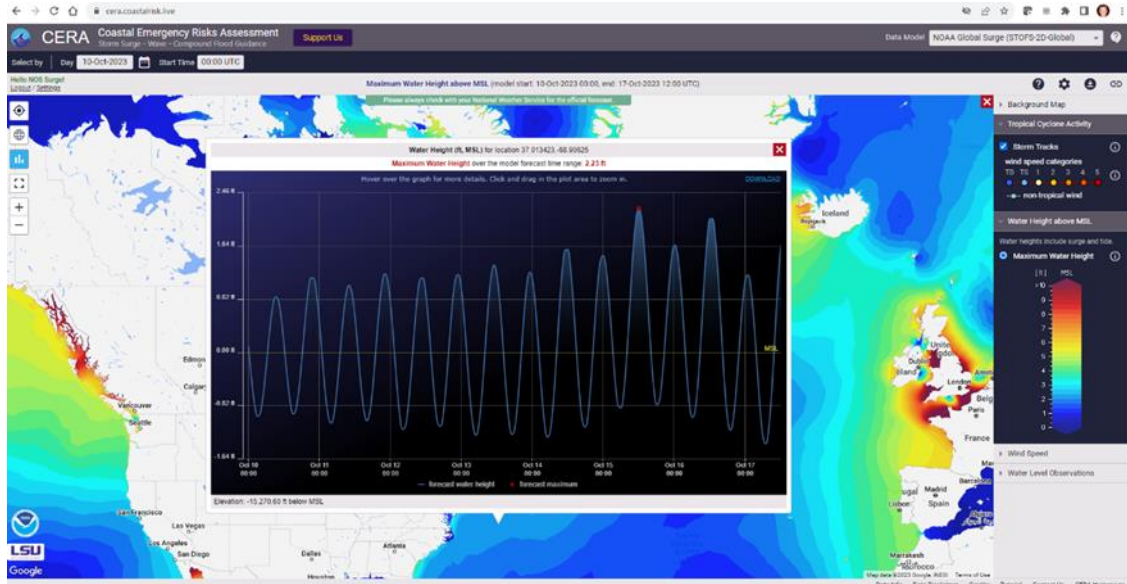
cera.coastalrisk.live

CERA Coastal Emergency Risks Assessment
Storm Surge - Wave - Compound Flood Guidance

Support Us

Data Model NOAA Global Surge (STOFS-2D-Global)

Select by Day 10-Oct-2023 Start Time 00:00 UTC

Hello NOS Surge!
Logout / Settings

Maximum Water Height above MSL (model start: 10-Oct-2023 00:00, end: 17-Oct-2023 12:00 UTC)

Please always check with your National Weather Service for the official forecast.

Water Height (ft, MSL) for location 37.013423,-68.90625
Maximum Water Height over the model forecast time range: 2.23 ft

Hover over the graph for more details. Click and drag in the plot area to zoom in.

DOWNLOAD

2.46 ft
1.64 ft
0.82 ft
0.00 ft
-0.82 ft
-1.64 ft

MSL

Oct 10 00:00
Oct 11 00:00
Oct 12 00:00
Oct 13 00:00
Oct 14 00:00
Oct 15 00:00
Oct 16 00:00
Oct 17 00:00

forecast water height
forecast maximum

Elevation: -15,270.60 ft below MSL

Background Map
Tropical Cyclone Activity
Storm Tracks
wind speed categories
TD TS 1 2 3 4 5
non-tropical wind
Water Height above MSL
Water heights include surge and tide.
Maximum Water Height
[ft] MSL
>10
9
8
7
6
5
4
3
2
1
0
Wind Speed
Water Level Observations

Iceland
Edmon
Calgar
Vancouver
Seattle
San Francisco
Las Vegas
Los Angeles
San Diego
Dallas
Atlanta
Houston
Dublin
Ireland
London
Belg
France
Madrid
Spain
Lisbon
Barcelona
Marrakesh
Morocco

LSU
Google
Map data ©2023 Google, INEGI Terms of Use